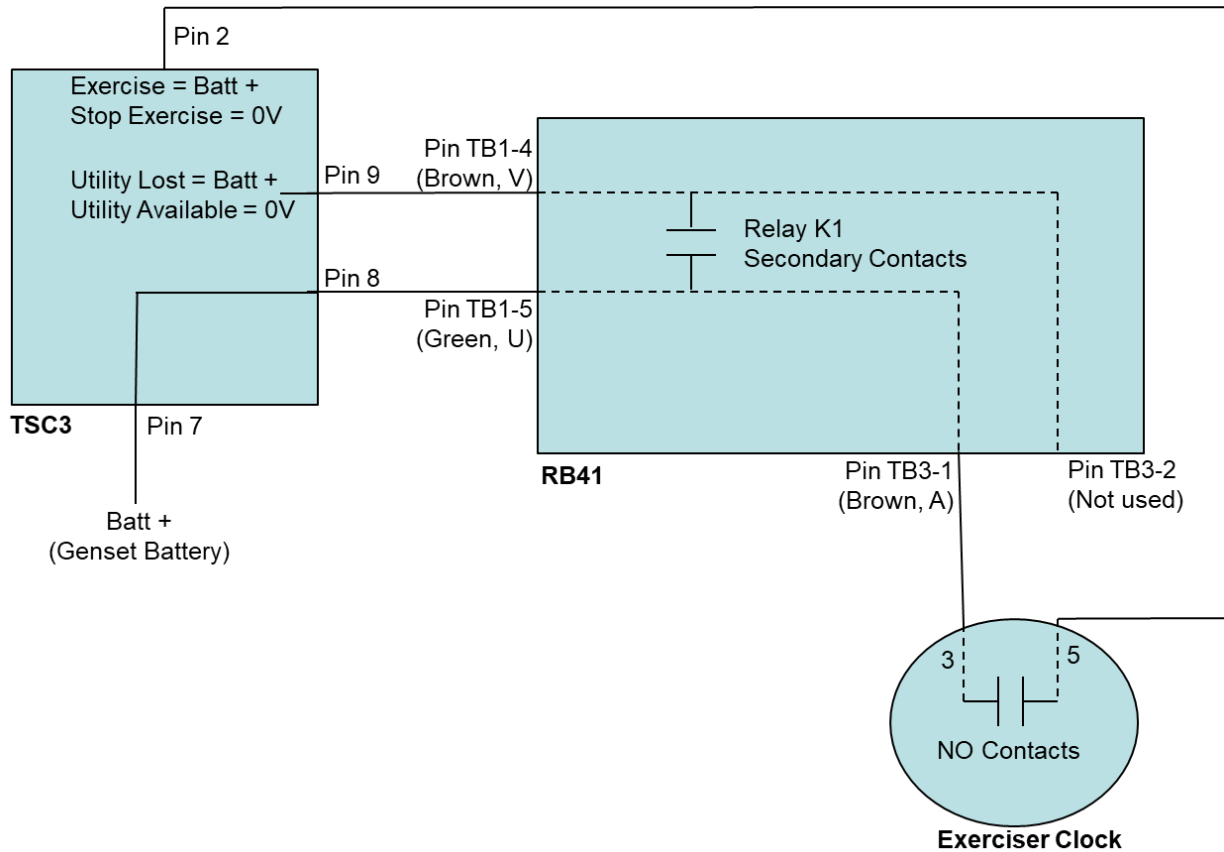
Pin 2

Exercise = Batt +
Stop Exercise = 0V

Utility Lost = Batt +
Utility Available = 0V

Pin 9

Pin 8

TSC3

Pin 7

Batt +
(Genset Battery)

Pin TB1-4
(Brown, V)

Relay K1
Secondary Contacts

Pin TB1-5
(Green, U)

RB41

Pin TB3-1
(Brown, A)

Pin TB3-2
(Not used)

3

5

NO Contacts

Exerciser Clock